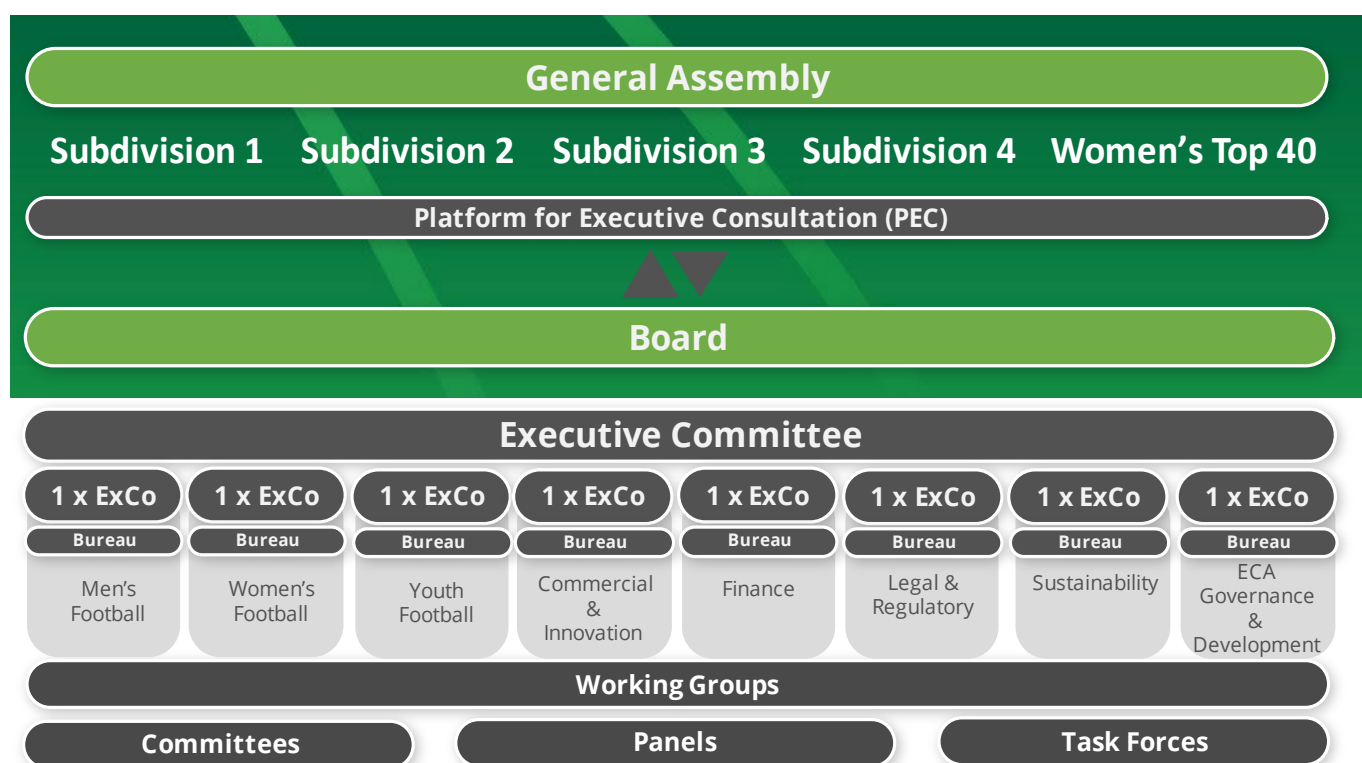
General Assembly

Subdivision 1 Subdivision 2 Subdivision 3 Subdivision 4 Women's Top 40

Platform for Executive Consultation (PEC)

Board

Executive Committee

| 1 x ExCo | 1 x ExCo | 1 x ExCo | 1 x ExCo | 1 x ExCo | 1 x ExCo | 1 x ExCo | 1 x ExCo |
|---|---|---|---|---|---|---|---|
| Bureau | Bureau | Bureau | Bureau | Bureau | Bureau | Bureau | Bureau |
| Men's Football | Women's Football | Youth Football | Commercial & Innovation | Finance | Legal & Regulatory | Sustainability | ECA Governance & Development |

Working Groups

Committees

Panels

Task Forces